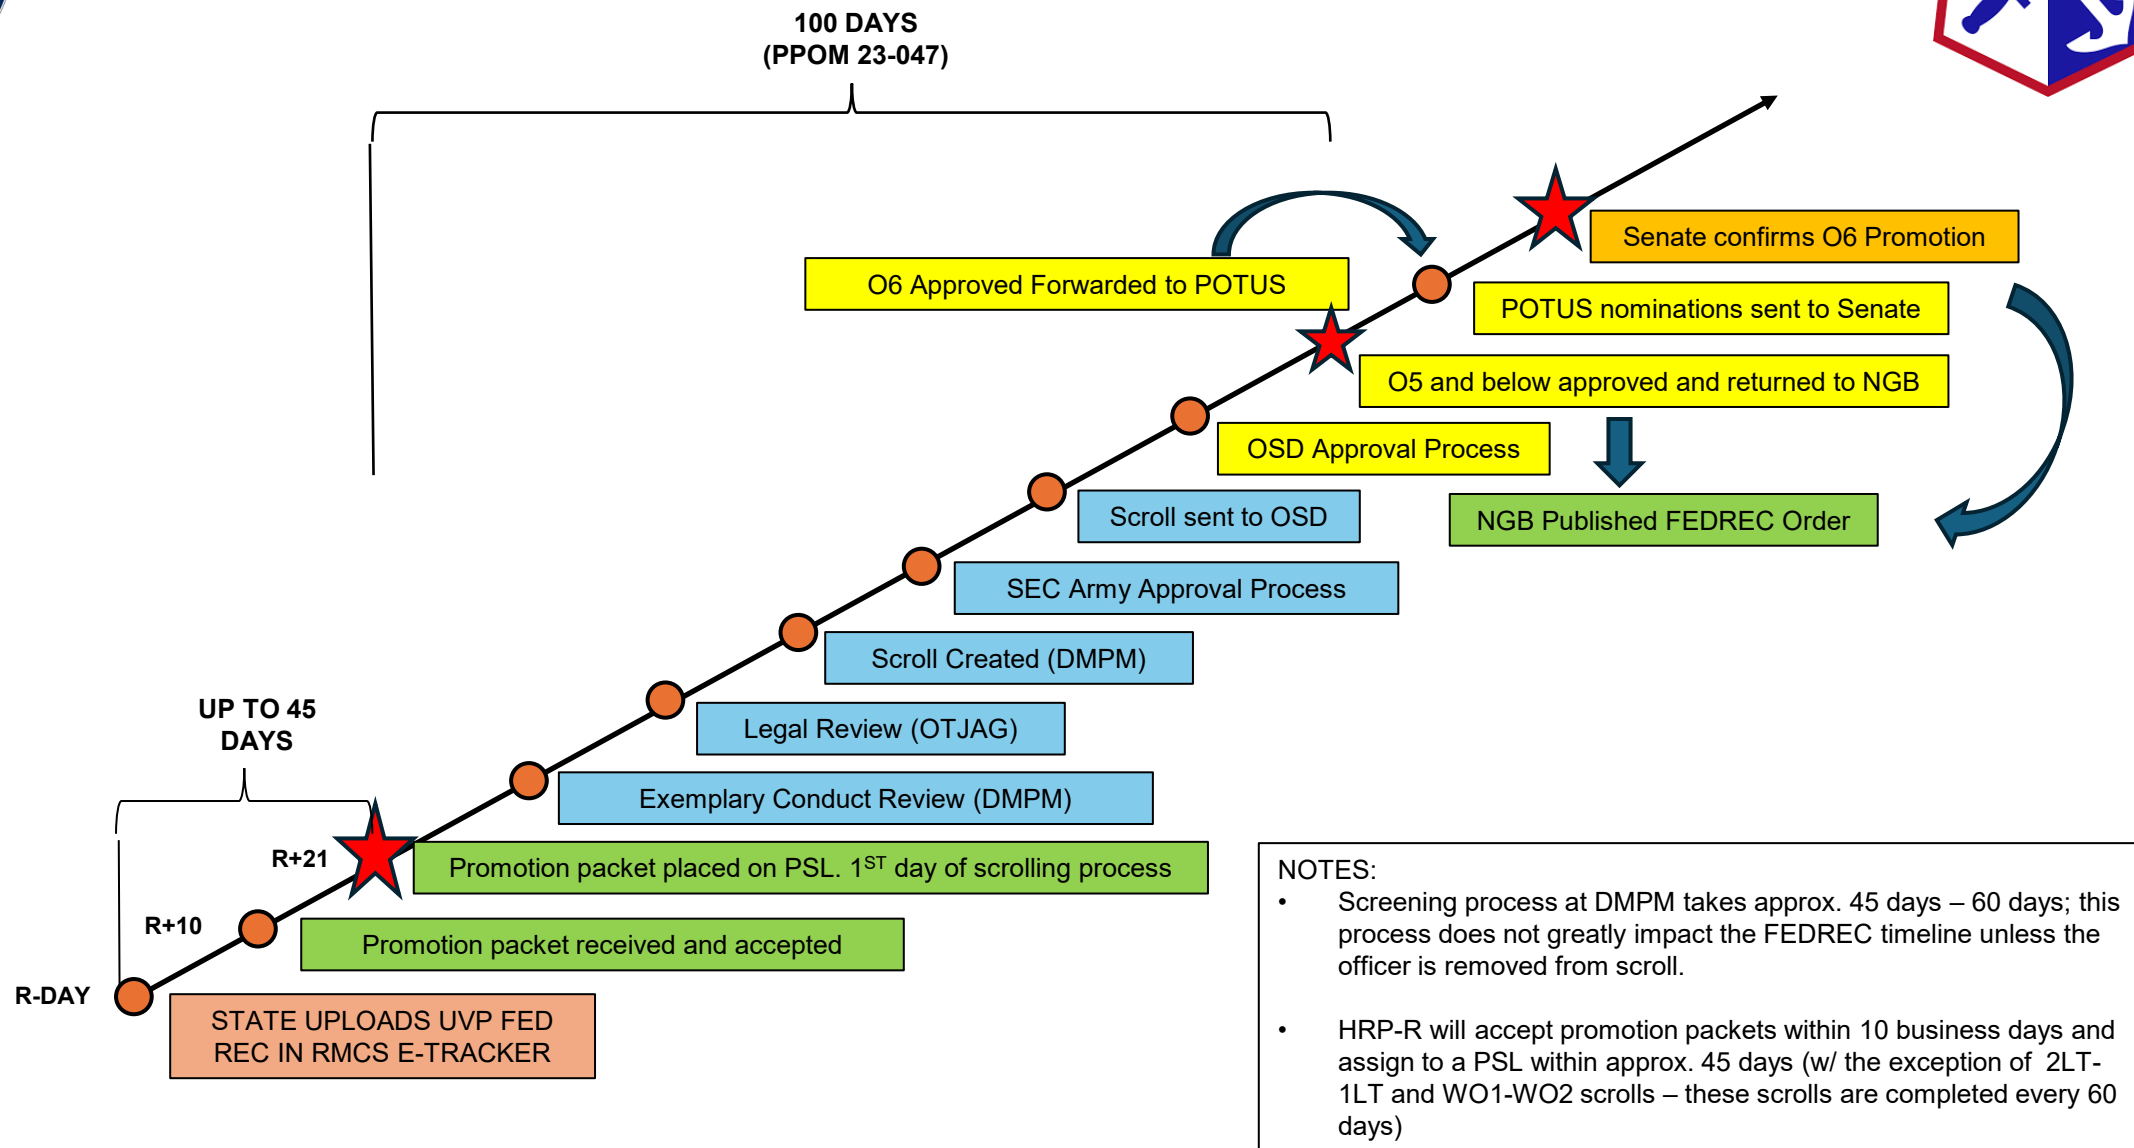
100 DAYS
(PPOM 23-047)

Senate confirms O6 Promotion

O6 Approved Forwarded to POTUS

POTUS nominations sent to Senate

O5 and below approved and returned to NGB

OSD Approval Process

NGB Published FEDREC Order

Scroll sent to OSD

SEC Army Approval Process

Scroll Created (DMPM)

Legal Review (OTJAG)

UP TO 45 DAYS

Exemplary Conduct Review (DMPM)

R+21

Promotion packet placed on PSL. 1$^{ST}$ day of scrolling process

R+10

Promotion packet received and accepted

R-DAY

STATE UPLOADS UVP FED REC IN RMCS E-TRACKER

NOTES:
• Screening process at DMPM takes approx. 45 days – 60 days; this process does not greatly impact the FEDREC timeline unless the officer is removed from scroll.

• HRP-R will accept promotion packets within 10 business days and assign to a PSL within approx. 45 days (w/ the exception of 2LT-1LT and WO1-WO2 scrolls – these scrolls are completed every 60 days)